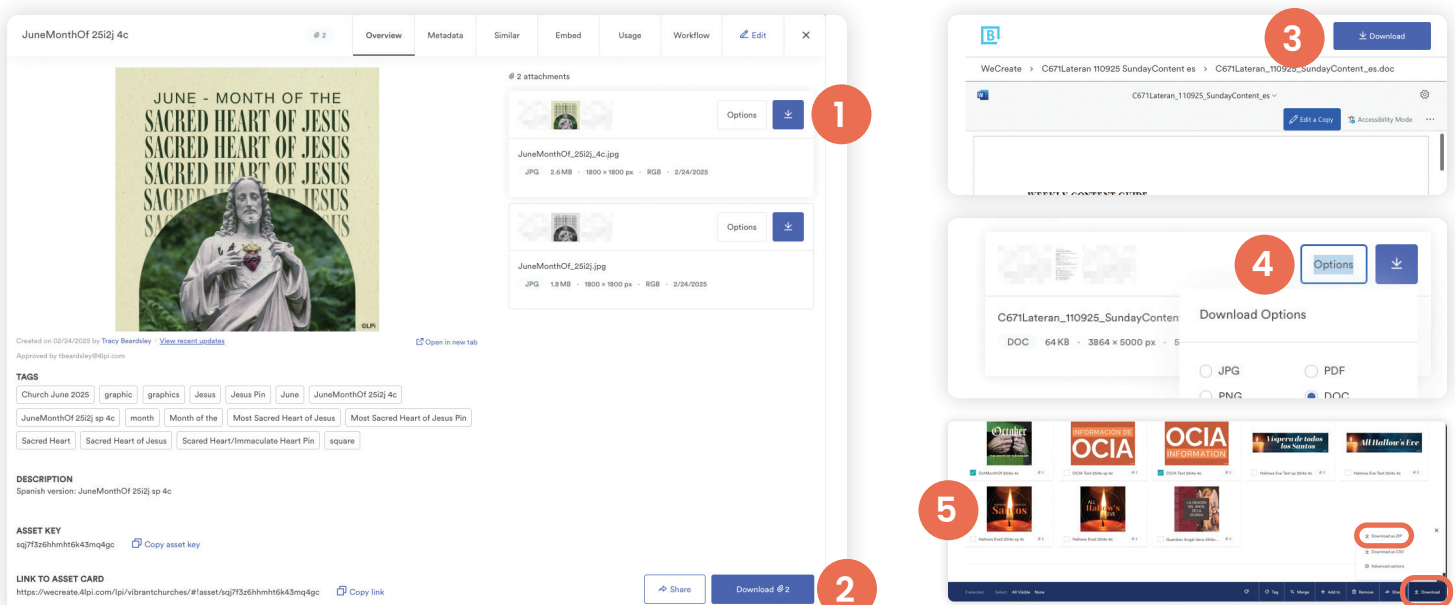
JuneMonthOf 25i2j 4c

2

Overview | Metadata | Similar | Embed | Usage | Workflow | Edit

JUNE - MONTH OF THE
SACRED HEART OF JESUS
SACRED HEART OF JESUS
SACRED HEART OF JESUS
SACRED HEART OF JESUS
SACRED HEART OF JESUS

©LPi

2 attachments

Options

1

JuneMonthOf_25i2j_4c.jpg

JPG · 2.6 MB · 1800 × 1800 px · RGB · 2/24/2025

Options

JuneMonthOf_25i2j.jpg

JPG · 1.8 MB · 1800 × 1800 px · RGB · 2/24/2025

Created on 02/24/2025 by Tracy Beardsley · View recent updates

Open in new tab

Approved by tbeardsley@4lpi.com

TAGS

Church June 2025 | graphic | graphics | Jesus | Jesus Pin | June | JuneMonthOf 25i2j 4c | JuneMonthOf 25i2j sp 4c | month | Month of the | Most Sacred Heart of Jesus | Most Sacred Heart of Jesus Pin | Sacred Heart | Sacred Heart of Jesus | Scared Heart/Immaculate Heart Pin | square

DESCRIPTION
Spanish version: JuneMonthOf 25i2j sp 4c

ASSET KEY
sqj7f3z6hhmht6k43mq4gc   Copy asset key

LINK TO ASSET CARD
https://wecreate.4lpi.com/lpi/vibrantchurches/#!asset/sqj7f3z6hhmht6k43mq4gc   Copy link

Share   Download 2

2

3

Download

WeCreate > C671Lateran 110925 SundayContent es > C671Lateran_110925_SundayContent_es.doc

C671Lateran_110925_SundayContent_es

Edit a Copy   Accessibility Mode

WEEKLY CONTENT GUIDE

4

Options

C671Lateran_110925_SundayContent

DOC · 64 KB · 3864 × 5000 px

Download Options

JPG   PDF
PNG   DOC

5

October

INFORMACIÓN DE OCIA

OCIA INFORMATION

Víspera de todos los Santos

All Hallow's Eve

Santos

All Hallow's Eve

Download as ZIP
Download as CSV
Advanced options

Download